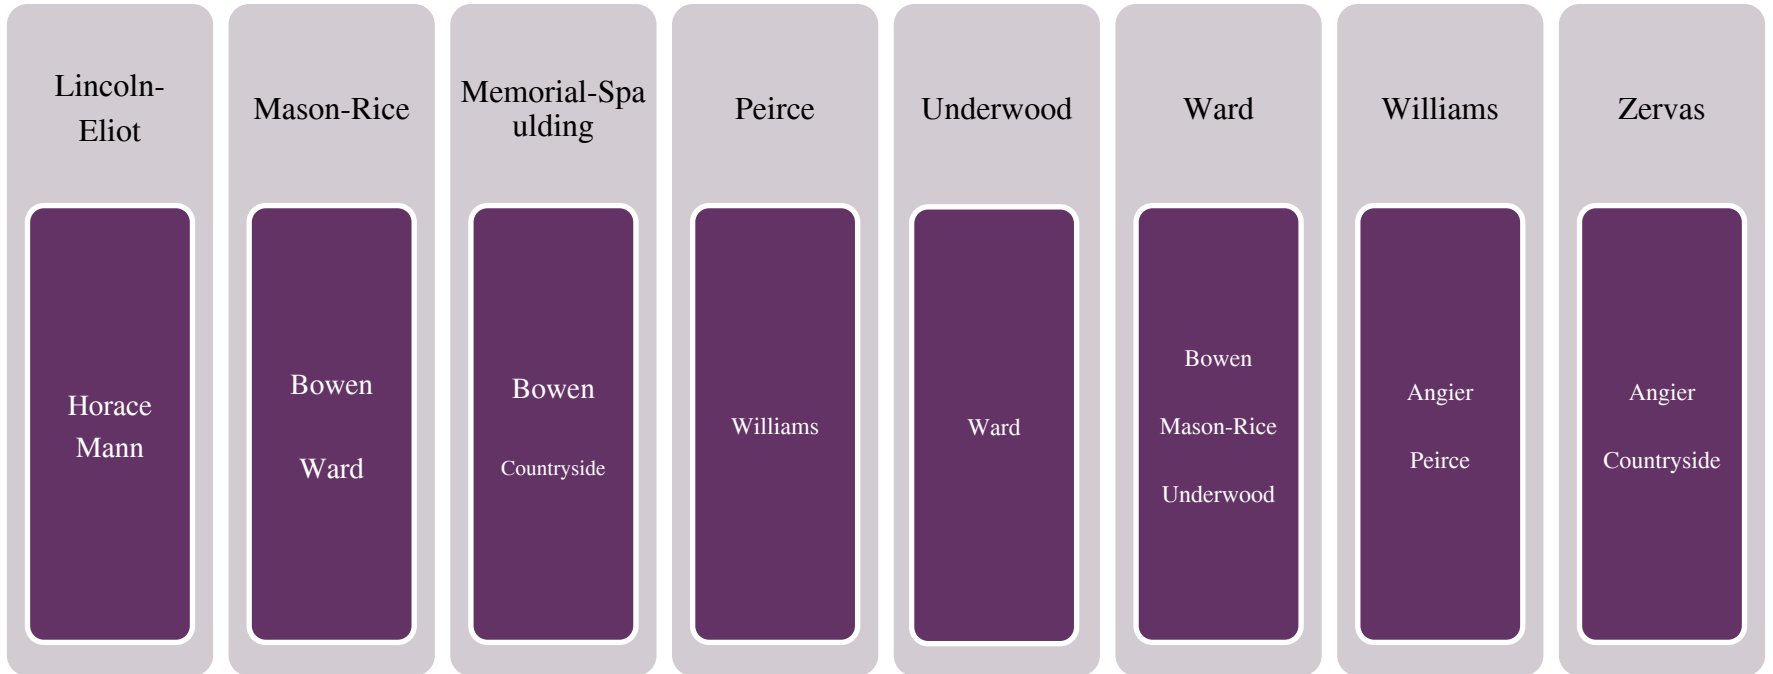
Lincoln-Eliot

Horace Mann

Mason-Rice

Bowen

Ward

Memorial-Spaulding

Bowen

Countryside

Peirce

Williams

Underwood

Ward

Ward

Bowen

Mason-Rice

Underwood

Williams

Angier

Peirce

Zervas

Angier

Countryside